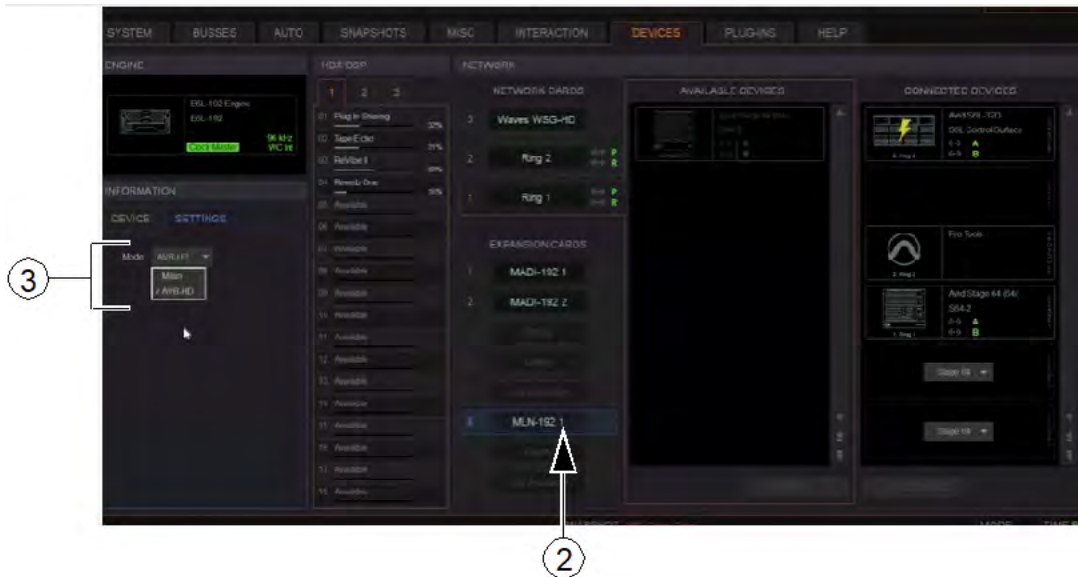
SYSTEM BUSSES AUTO SNAPSHOTS MISC INTERACTION DEVICES PLUG-INS HELP

ENGINE

E6L-192 Engine
E6L-192
96 kHz
WC Int
Clock Master

INFORMATION

DEVICE SETTINGS

Mode AVB-HD
Main
✓ AVB-HD

HDX DSP

1 2 3

01 Plug-In Sharing 33%
02 TapeEcho 31%
03 ReVibe II 60%
04 Reverb One 56%
05 Available
06 Available
07 Available
08 Available
09 Available
10 Available
11 Available
12 Available
13 Available
14 Available
15 Available
16 Available
17 Available
18 Available

NETWORK

NETWORK CARDS

3 Waves WSG-HD
2 Ring 2 P R
1 Ring 1 P R

EXPANSION CARDS

1 MADI-192 1
2 MADI-192 2

MLN-192 1

AVAILABLE DEVICES

CONNECTED DEVICES

Avid S6L-32D
S6L Control Surface
A
B

Pro Tools

Avid Stage 64 (64)
S64-2
A
B

Stage 64
Stage 64

3

2